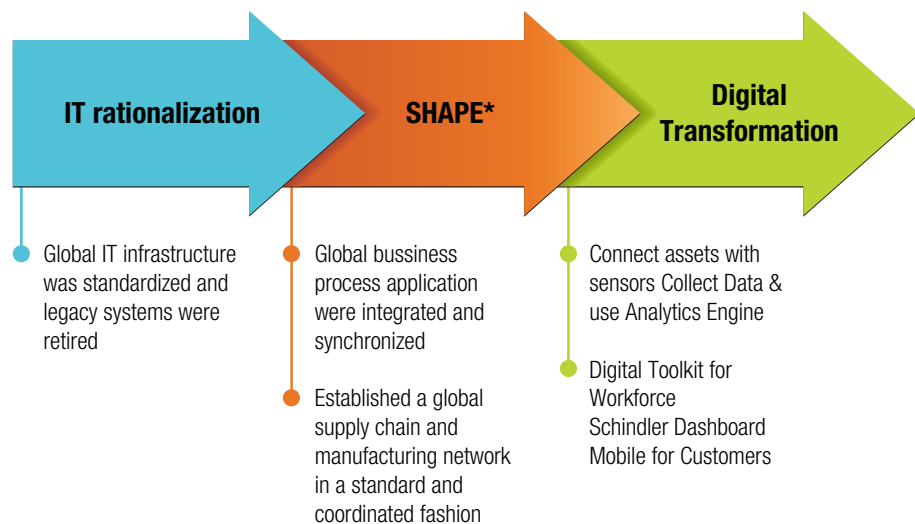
IT rationalization

SHAPE*

Digital Transformation

Global IT infrastructure was standardized and legacy systems were retired

Global bussiness process application were integrated and synchronized

Established a global supply chain and manufacturing network in a standard and coordinated fashion

Connect assets with sensors Collect Data & use Analytics Engine

Digital Toolkit for Workforce
Schindler Dashboard
Mobile for Customers